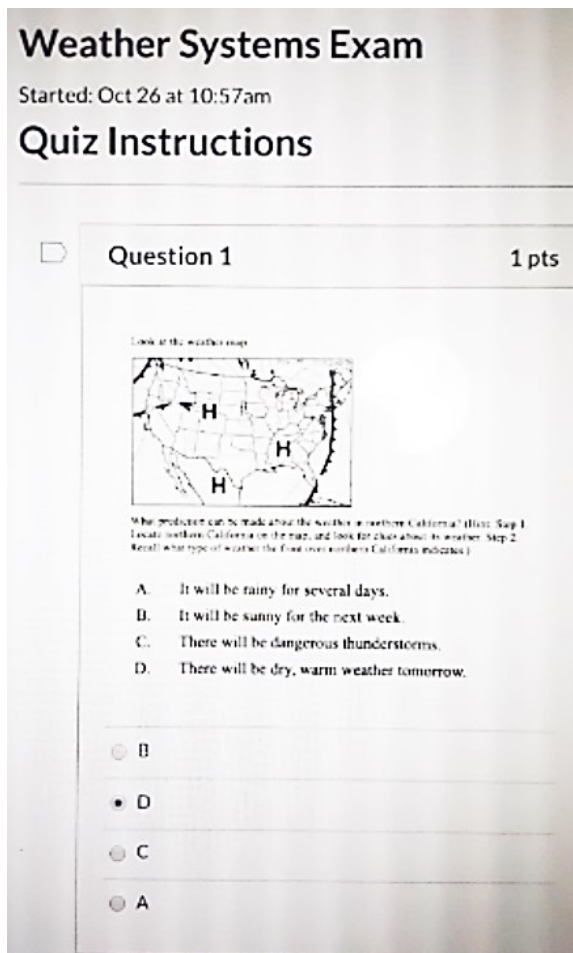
Weather Systems Exam

Started: Oct 26 at 10:57am

Quiz Instructions

Question 1

1 pts

Look at the weather map

H

H

H

What prediction can be made about the weather in northern California? (Hint: Step 1 Locate northern California on the map, and look for clues about its weather. Step 2 Recall what type of weather the front over northern California indicates.)

A. It will be rainy for several days.

B. It will be sunny for the next week.

C. There will be dangerous thunderstorms.

D. There will be dry, warm weather tomorrow.

B

D

C

A